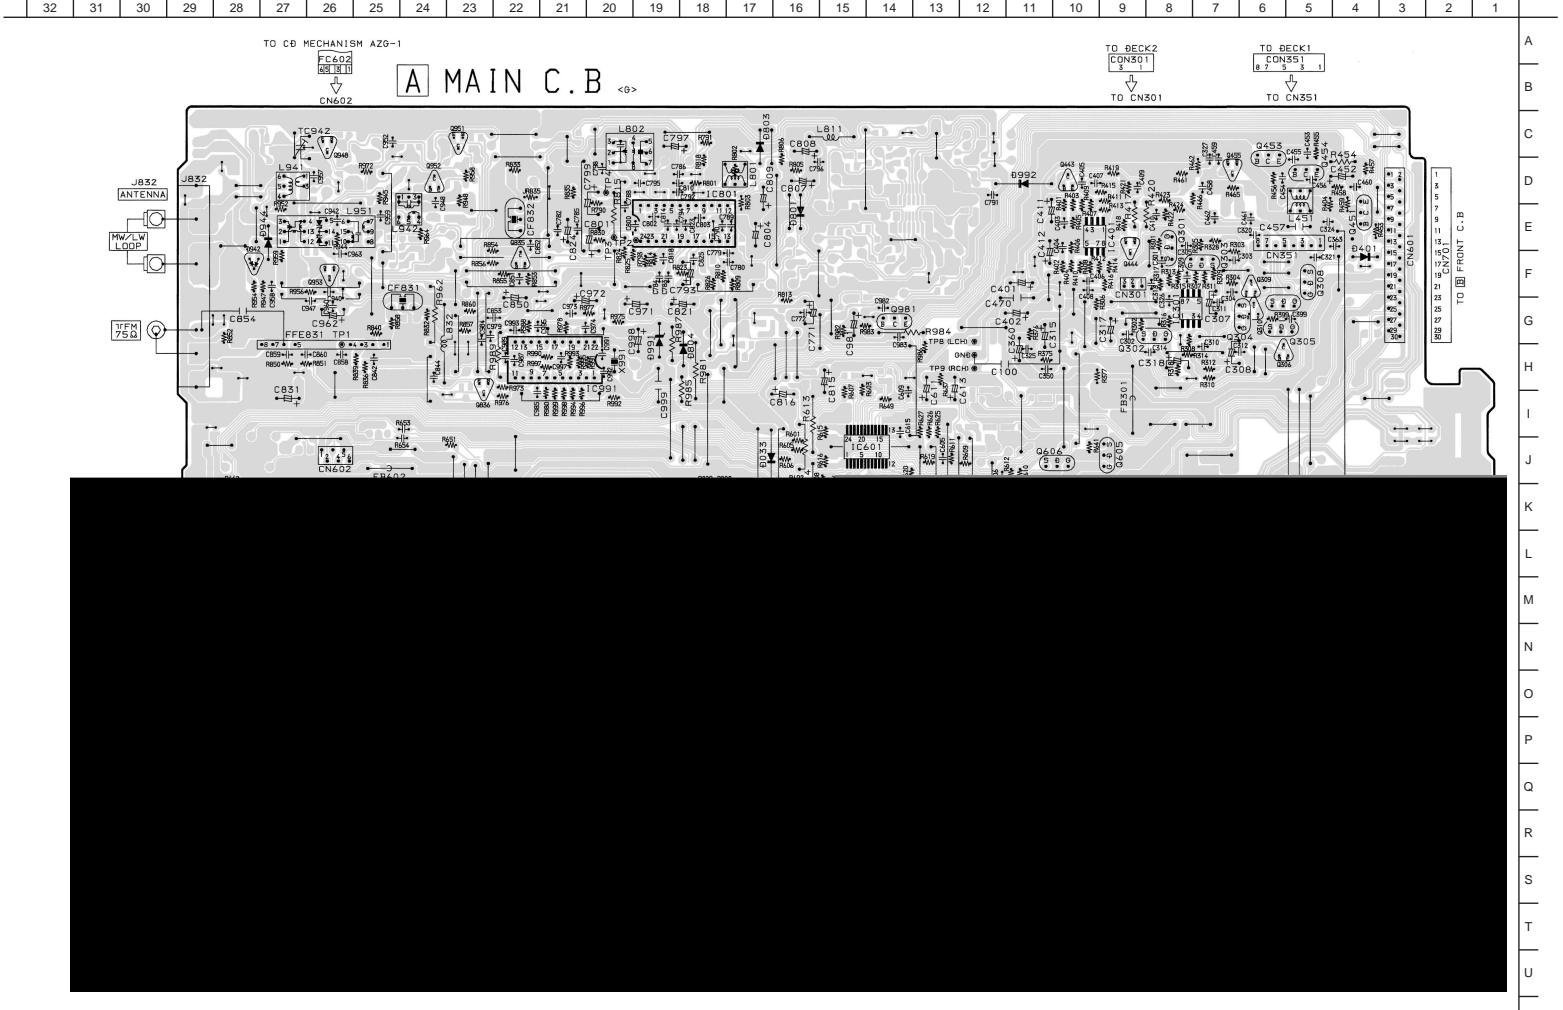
32 31 30 29 28 27 26 25 24 23 22 21 20 19 18 17 16 15 14 13 12 11 10 9 8 7 6 5 4 3 2 1

A B C D E F G H I J K L M N O P Q R S T U

TO CD MECHANISM AZG-1
FC602
CN602

A MAIN C.B <G>

TO DECK2
CON301
TO CN301

TO DECK1
CON351
TO CN351

J832
ANTENNA
MW/LW LOOP
FM 75Ω

TC942 L941 L951 L942 Q951 Q952 Q948 CF832 L802 C797 IC801 D803 L801 C808 L811 C807 C804 D992 Q443 C412 C41 IC401 Q444 CN301 Q453 R454 L451 C457 CN351 Q308 D401 CN601 CN701 TO B FRONT C.B

J832 D944 Q942 Q953 CF831 C962 C854 FFE831 TP1 C831 C850 C972 C971 C621 IC991 X991 D991 D804 R985 R981 C793 C771 C982 Q981 R984 TP8 (LCH) GND TP9 (RCH) C100 C401 C402 C470 C315 C317 Q302 C318 Q304 Q305 C307 C308 FB301 C816 C815 R613 IC601 Q606 Q605 D833 CN602 FB602